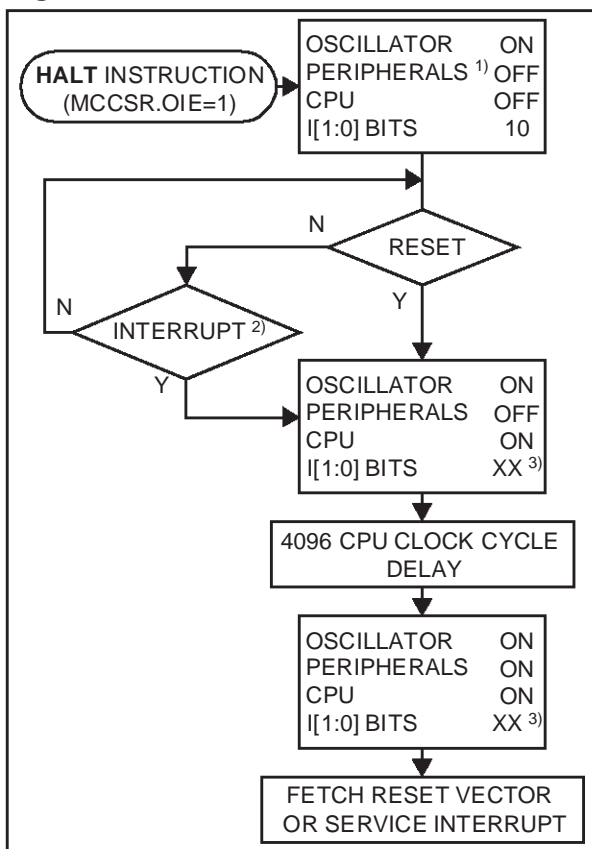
HALT INSTRUCTION (MCCSR.OIE=1)

OSCILLATOR ON
PERIPHERALS $^{1)}$ OFF
CPU OFF
I[1:0] BITS 10

N

RESET

Y

N

INTERRUPT $^{2)}$

Y

OSCILLATOR ON
PERIPHERALS OFF
CPU ON
I[1:0] BITS XX $^{3)}$

4096 CPU CLOCK CYCLE DELAY

OSCILLATOR ON
PERIPHERALS ON
CPU ON
I[1:0] BITS XX $^{3)}$

FETCH RESET VECTOR OR SERVICE INTERRUPT